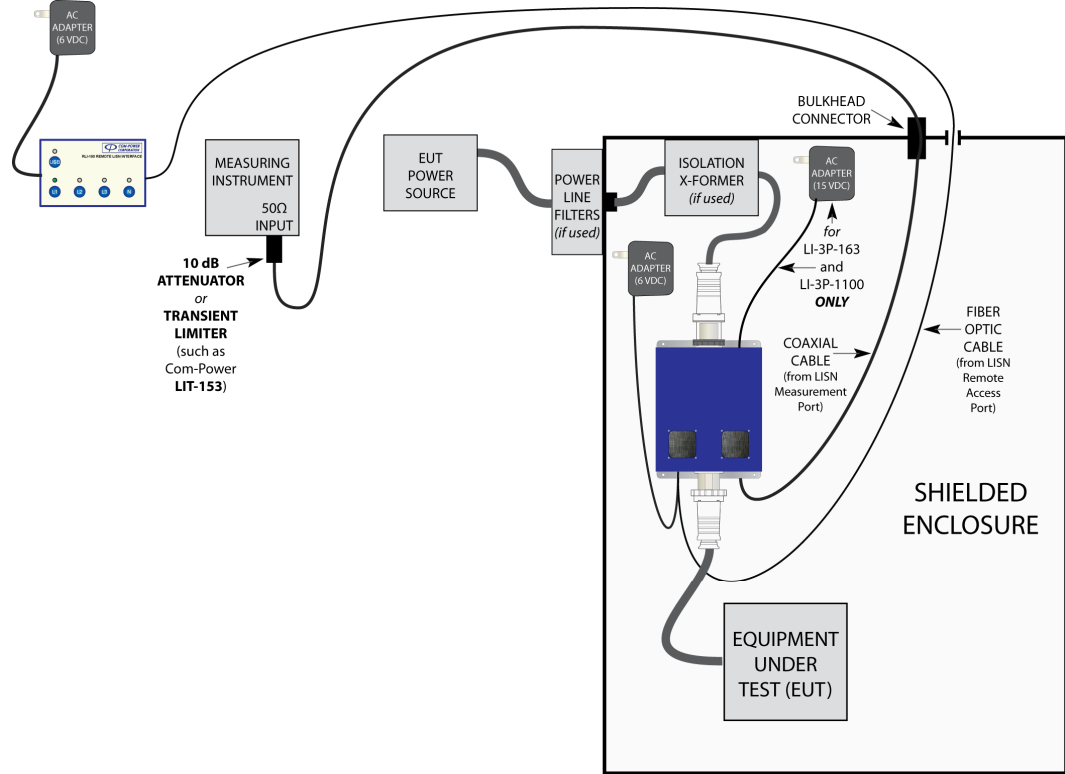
AC ADAPTER (6 VDC)

USB

COM-POWER CORPORATION

RLI-100 REMOTE LISN INTERFACE

L1 L2 L3 N

MEASURING INSTRUMENT

50Ω INPUT

10 dB ATTENUATOR *or* TRANSIENT LIMITER (such as Com-Power **LIT-153**)

EUT POWER SOURCE

POWER LINE FILTERS *(if used)*

ISOLATION X-FORMER *(if used)*

BULKHEAD CONNECTOR

AC ADAPTER (15 VDC)

*for* LI-3P-163 and LI-3P-1100 ***ONLY***

AC ADAPTER (6 VDC)

COAXIAL CABLE (from LISN Measurement Port)

FIBER OPTIC CABLE (from LISN Remote Access Port)

SHIELDED ENCLOSURE

EQUIPMENT UNDER TEST (EUT)